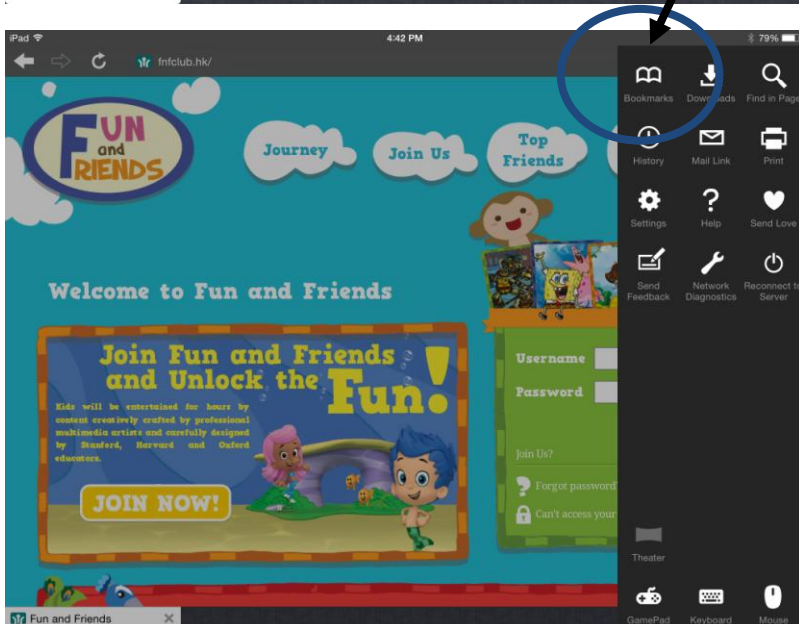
iPad
4:42 PM
79%
fnfclub.hk/

FUN and FRIENDS
Journey
Join Us
Top Friends

Welcome to Fun and Friends

Join Fun and Friends and Unlock the Fun!
Kids will be entertained for hours by content creatively crafted by professional multimedia artists and carefully designed by Stanford, Harvard and Oxford educators.
JOIN NOW!

Username
Password
Join Us?
Forgot password
Can't access your

Bookmarks
Downloads
Find in Page
History
Mail Link
Print
Settings
Help
Send Love
Send Feedback
Network Diagnostics
Reconnect to Server
Theater
GamePad
Keyboard
Mouse

Fun and Friends